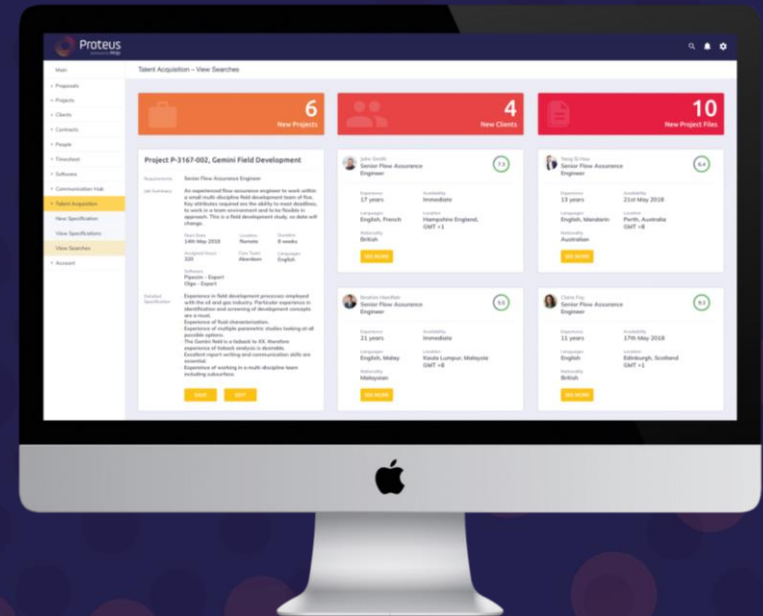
Proteus

Main
Proposals
Projects
Clients
Contracts
People
Timesheet
Software
Communication Hub
Talent Acquisition
New Specification
View Specifications
View Searches
Account

Talent Acquisition – View Searches

6
New Projects

4
New Clients

10
New Project Files

Project P-3167-002, Gemini Field Development

Requirements Senior Flow Assurance Engineer

Job Summary An experienced flow assurance engineer to work within a small multi-discipline field development team of five. Key attributes required are the ability to meet deadlines, to work in a team environment and to be flexible in approach. This is a field development study, so date will change.

Start Date 14th May 2018
Location Remote
Duration 8 weeks
Assigned Hours 320
Firm Team Aberdeen
Languages English

Software
Pipesim - Expert
Olga - Expert

Detailed Specification
Experience in field development processes employed with the oil and gas industry. Particular experience in identification and screening of development concepts are a must.
Experience of fluid characterization.
Experience of multiple parametric studies looking at all possible options.
The Gemini field is a tieback to XX, therefore experience of tieback analysis is desirable.
Excellent report writing and communication skills are essential.
Experience of working in a multi-discipline team including subcontractors.

SAVE EDIT

John Smith
Senior Flow Assurance Engineer
7.3
Experience 17 years
Availability Immediate
Languages English, French
Location Hampshire England, GMT +1
Nationality British
SEE MORE

Yang Si Hao
Senior Flow Assurance Engineer
6.4
Experience 13 years
Availability 21st May 2018
Languages English, Mandarin
Location Perth, Australia GMT +8
Nationality Australian
SEE MORE

Ibrahim Hanifah
Senior Flow Assurance Engineer
5.5
Experience 21 years
Availability Immediate
Languages English, Malay
Location Kuala Lumpur, Malaysia GMT +8
Nationality Malaysian
SEE MORE

Claire Fay
Senior Flow Assurance Engineer
9.1
Experience 11 years
Availability 17th May 2018
Languages English
Location Edinburgh, Scotland GMT +1
Nationality British
SEE MORE